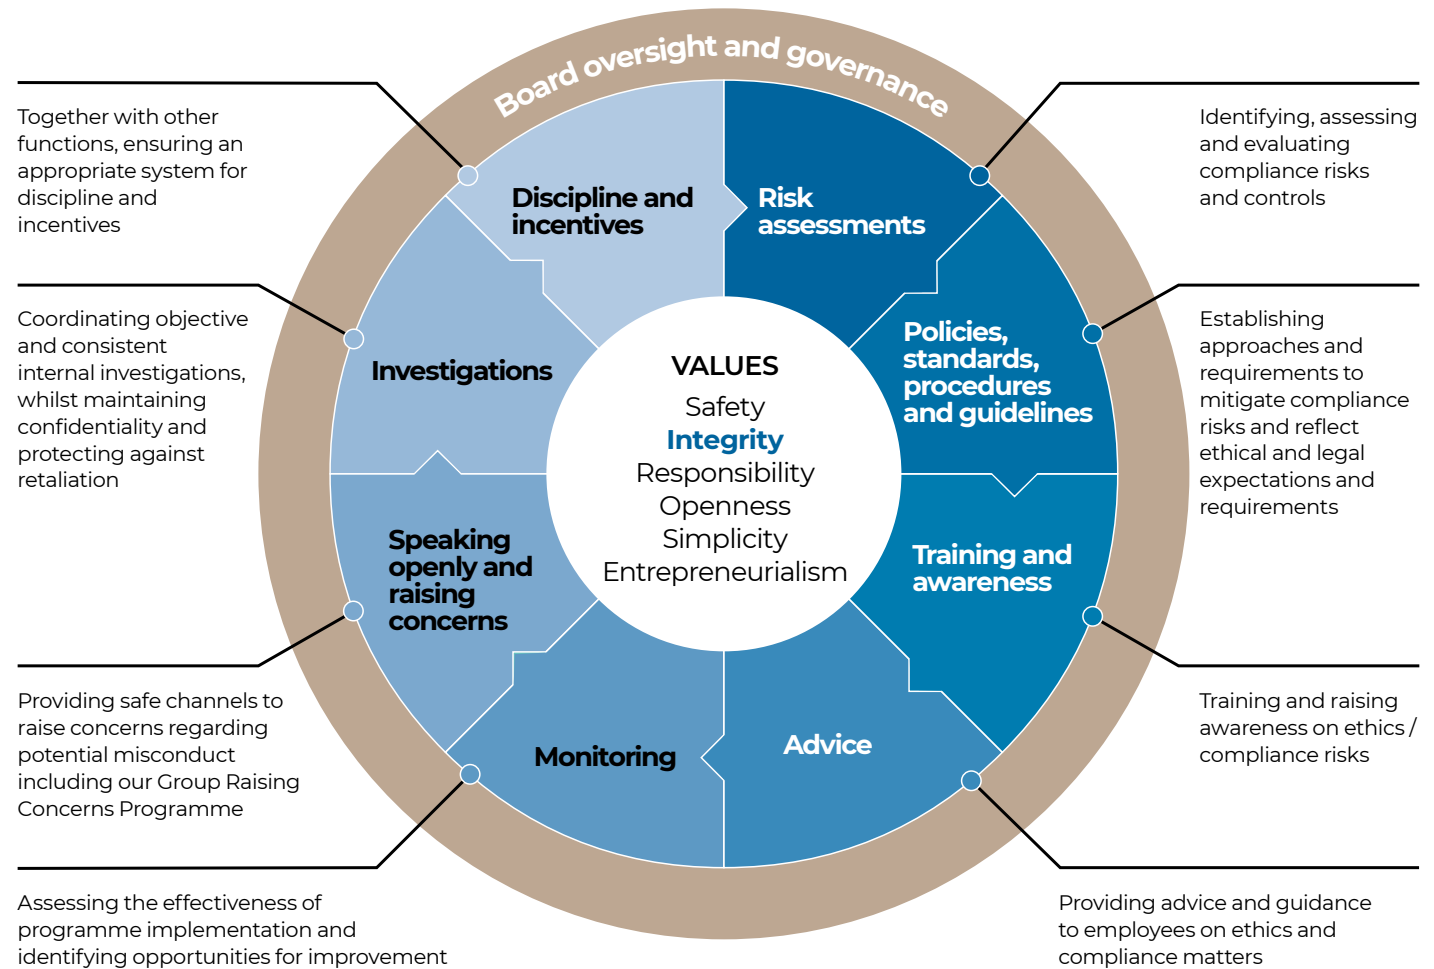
Board oversight and governance

Together with other functions, ensuring an appropriate system for discipline and incentives

Discipline and incentives

Risk assessments

Identifying, assessing and evaluating compliance risks and controls

Coordinating objective and consistent internal investigations, whilst maintaining confidentiality and protecting against retaliation

Investigations

VALUES
Safety
Integrity
Responsibility
Openness
Simplicity
Entrepreneurialism

Policies, standards, procedures and guidelines

Establishing approaches and requirements to mitigate compliance risks and reflect ethical and legal expectations and requirements

Speaking openly and raising concerns

Training and awareness

Providing safe channels to raise concerns regarding potential misconduct including our Group Raising Concerns Programme

Monitoring

Advice

Training and raising awareness on ethics / compliance risks

Assessing the effectiveness of programme implementation and identifying opportunities for improvement

Providing advice and guidance to employees on ethics and compliance matters